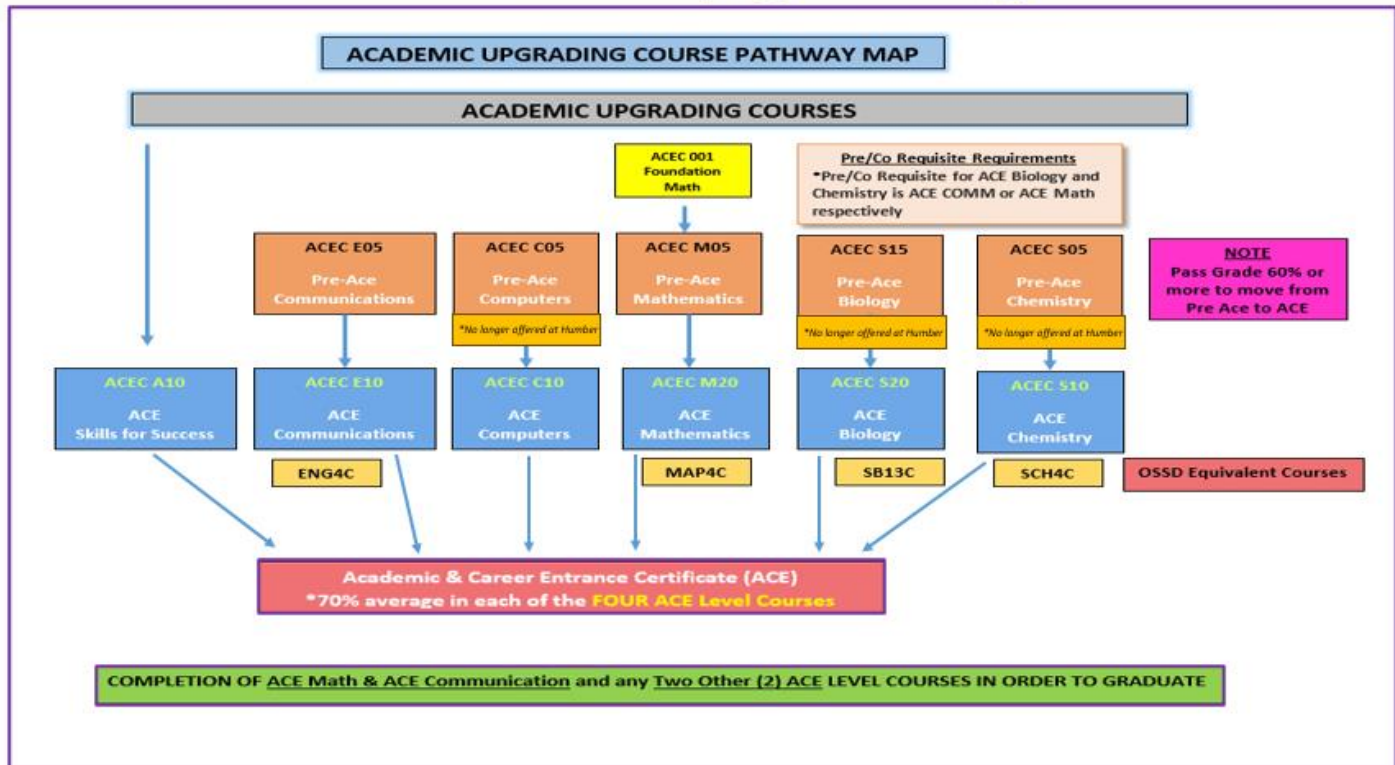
ACADEMIC UPGRADING COURSE PATHWAY MAP

ACADEMIC UPGRADING COURSES

ACEC 001 Foundation Math

Pre/Co Requisite Requirements
•Pre/Co Requisite for ACE Biology and Chemistry is ACE COMM or ACE Math respectively

ACEC E05
Pre-Ace Communications

ACEC C05
Pre-Ace Computers
*No longer offered at Humber

ACEC M05
Pre-Ace Mathematics

ACEC S15
Pre-Ace Biology
*No longer offered at Humber

ACEC S05
Pre-Ace Chemistry
*No longer offered at Humber

NOTE
Pass Grade 60% or more to move from Pre Ace to ACE

ACEC A10
ACE Skills for Success

ACEC E10
ACE Communications

ACEC C10
ACE Computers

ACEC M20
ACE Mathematics

ACEC S20
ACE Biology

ACEC S10
ACE Chemistry

ENG4C

MAP4C

SB13C

SCH4C

OSSD Equivalent Courses

Academic & Career Entrance Certificate (ACE)
*70% average in each of the FOUR ACE Level Courses

COMPLETION OF ACE Math & ACE Communication and any Two Other (2) ACE LEVEL COURSES IN ORDER TO GRADUATE